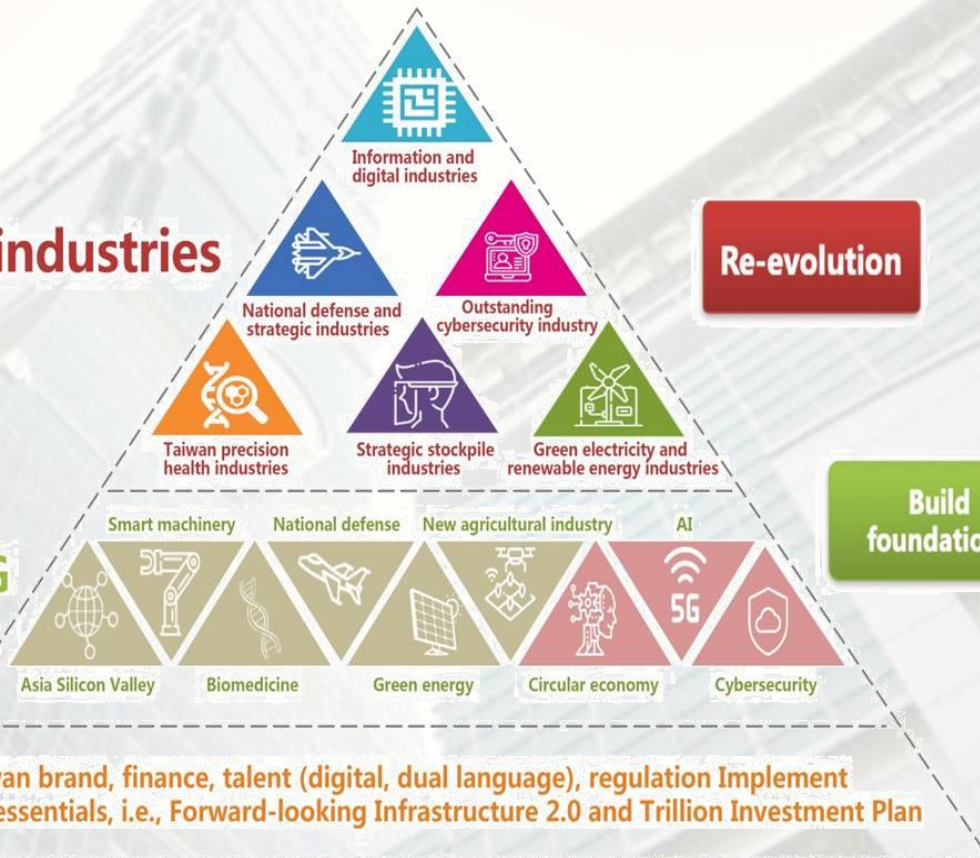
Information and digital industries

industries

Re-evolution

National defense and strategic industries

Outstanding cybersecurity industry

Taiwan precision health industries

Strategic stockpile industries

Green electricity and renewable energy industries

Build foundatio

Smart machinery

National defense

New agricultural industry

AI

G

5G

Asia Silicon Valley

Biomedicine

Green energy

Circular economy

Cybersecurity

wan brand, finance, talent (digital, dual language), regulation Implement essentials, i.e., Forward-looking Infrastructure 2.0 and Trillion Investment Plan